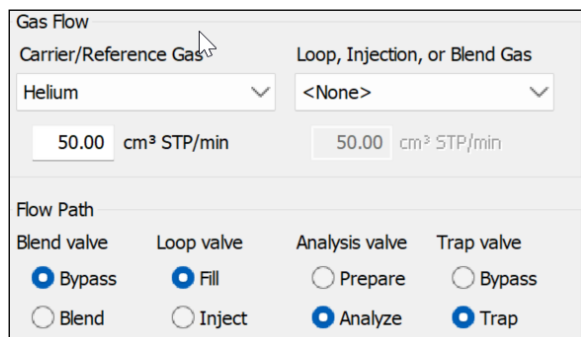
Gas Flow

Carrier/Reference Gas

Helium

50.00 cm³ STP/min

Loop, Injection, or Blend Gas

<None>

50.00 cm³ STP/min

Flow Path

Blend valve

Bypass

Blend

Loop valve

Fill

Inject

Analysis valve

Prepare

Analyze

Trap valve

Bypass

Trap